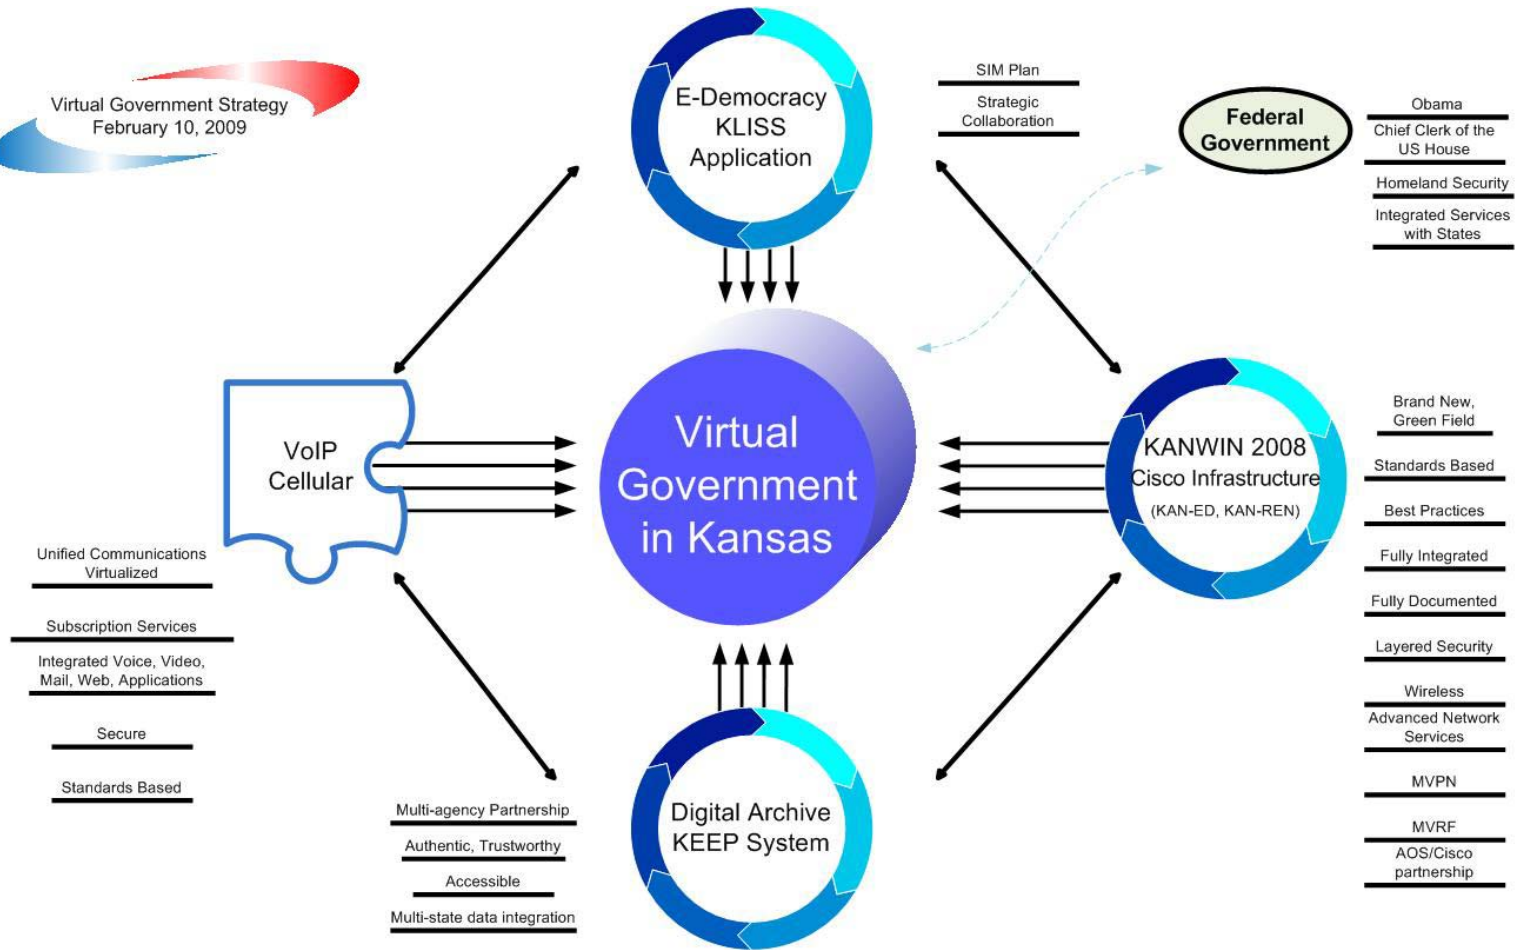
Virtual Government Strategy
February 10, 2009

E-Democracy
KLISS
Application

SIM Plan

Strategic Collaboration

Federal Government

Obama

Chief Clerk of the US House

Homeland Security

Integrated Services with States

VoIP
Cellular

Virtual Government in Kansas

KANWIN 2008
Cisco Infrastructure
(KAN-ED, KAN-REN)

Brand New, Green Field

Standards Based

Best Practices

Fully Integrated

Fully Documented

Layered Security

Wireless

Advanced Network Services

MVPN

MVRF

AOS/Cisco partnership

Unified Communications Virtualized

Subscription Services

Integrated Voice, Video, Mail, Web, Applications

Secure

Standards Based

Digital Archive
KEEP System

Multi-agency Partnership

Authentic, Trustworthy

Accessible

Multi-state data integration